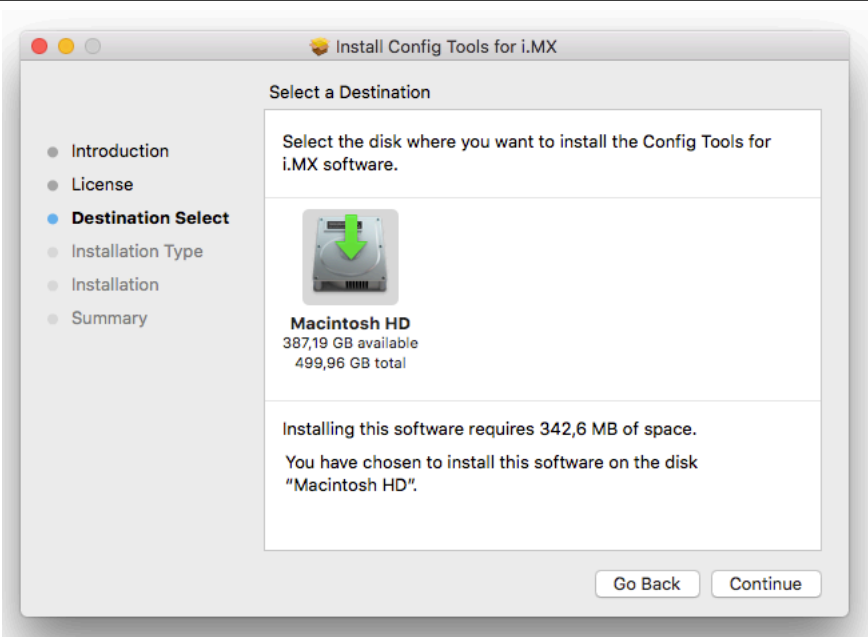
Install Config Tools for i.MX

Select a Destination

Introduction
License
Destination Select
Installation Type
Installation
Summary

Select the disk where you want to install the Config Tools for i.MX software.

Macintosh HD
387,19 GB available
499,96 GB total

Installing this software requires 342,6 MB of space.

You have chosen to install this software on the disk "Macintosh HD".

Go Back
Continue